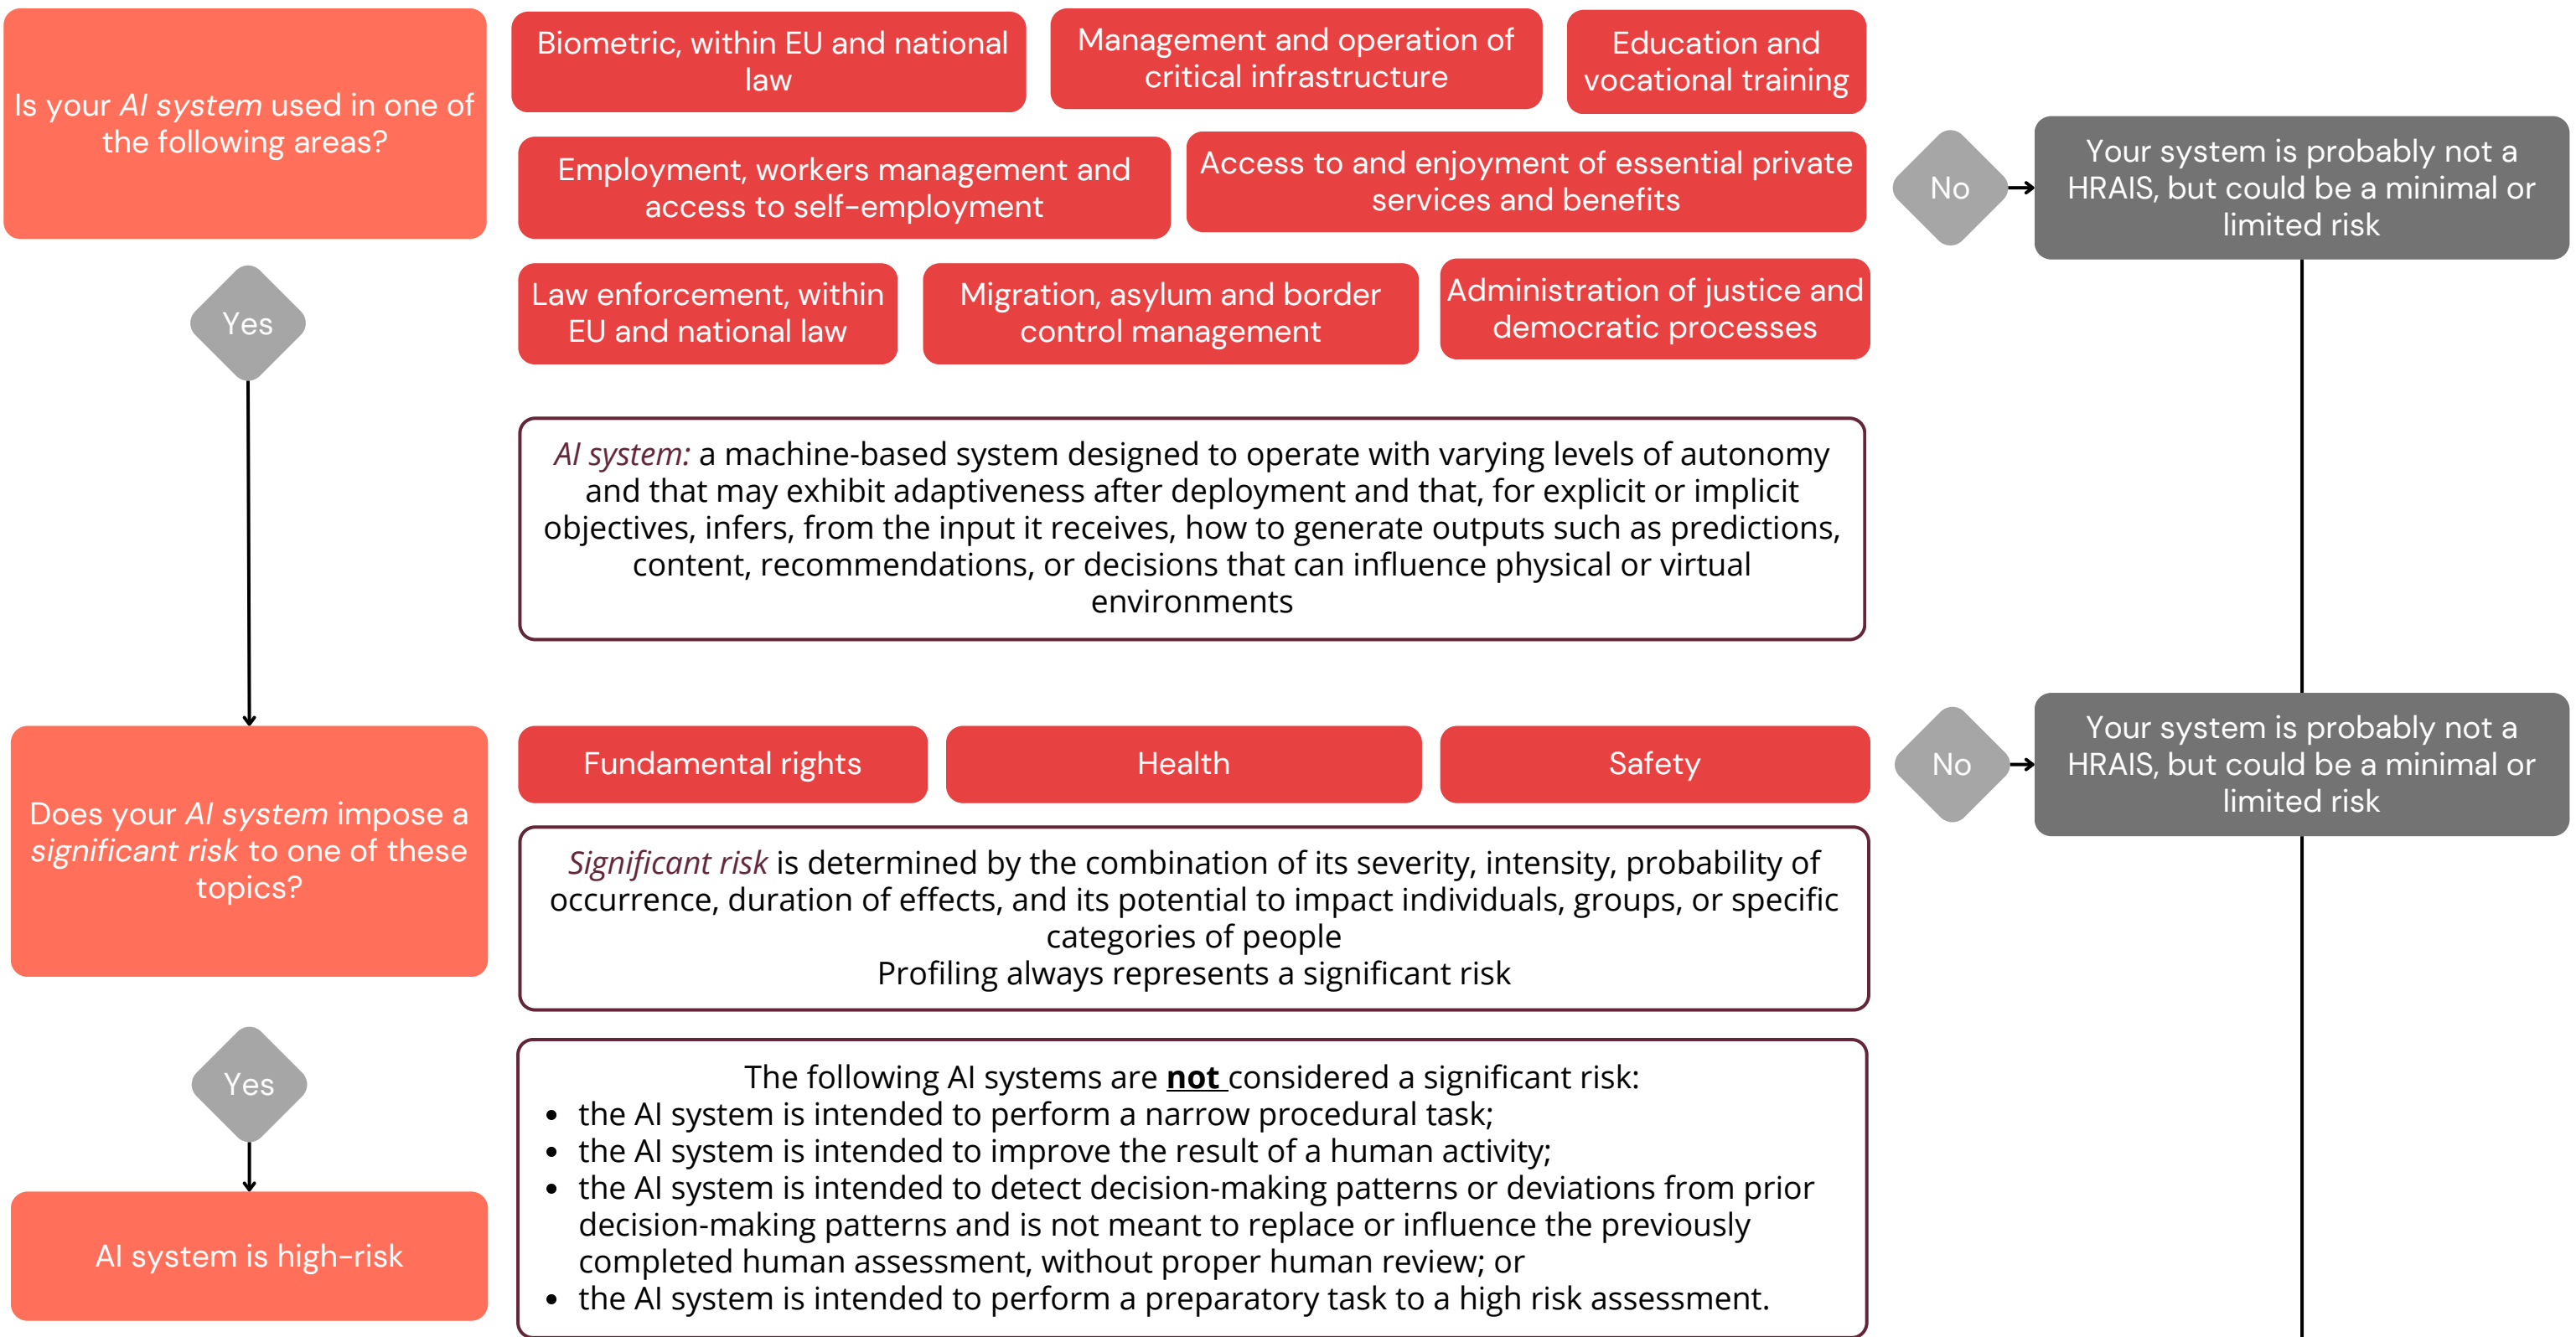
Is your *AI system* used in one of the following areas?

Biometric, within EU and national law

Management and operation of critical infrastructure

Education and vocational training

Employment, workers management and access to self-employment

Access to and enjoyment of essential private services and benefits

No

Your system is probably not a HRAIS, but could be a minimal or limited risk

Yes

Law enforcement, within EU and national law

Migration, asylum and border control management

Administration of justice and democratic processes

*AI system:* a machine-based system designed to operate with varying levels of autonomy and that may exhibit adaptiveness after deployment and that, for explicit or implicit objectives, infers, from the input it receives, how to generate outputs such as predictions, content, recommendations, or decisions that can influence physical or virtual environments

Does your *AI system* impose a *significant risk* to one of these topics?

Fundamental rights

Health

Safety

No

Your system is probably not a HRAIS, but could be a minimal or limited risk

*Significant risk* is determined by the combination of its severity, intensity, probability of occurrence, duration of effects, and its potential to impact individuals, groups, or specific categories of people
Profiling always represents a significant risk

Yes

The following AI systems are **not** considered a significant risk:
- the AI system is intended to perform a narrow procedural task;
- the AI system is intended to improve the result of a human activity;
- the AI system is intended to detect decision-making patterns or deviations from prior decision-making patterns and is not meant to replace or influence the previously completed human assessment, without proper human review; or
- the AI system is intended to perform a preparatory task to a high risk assessment.

AI system is high-risk